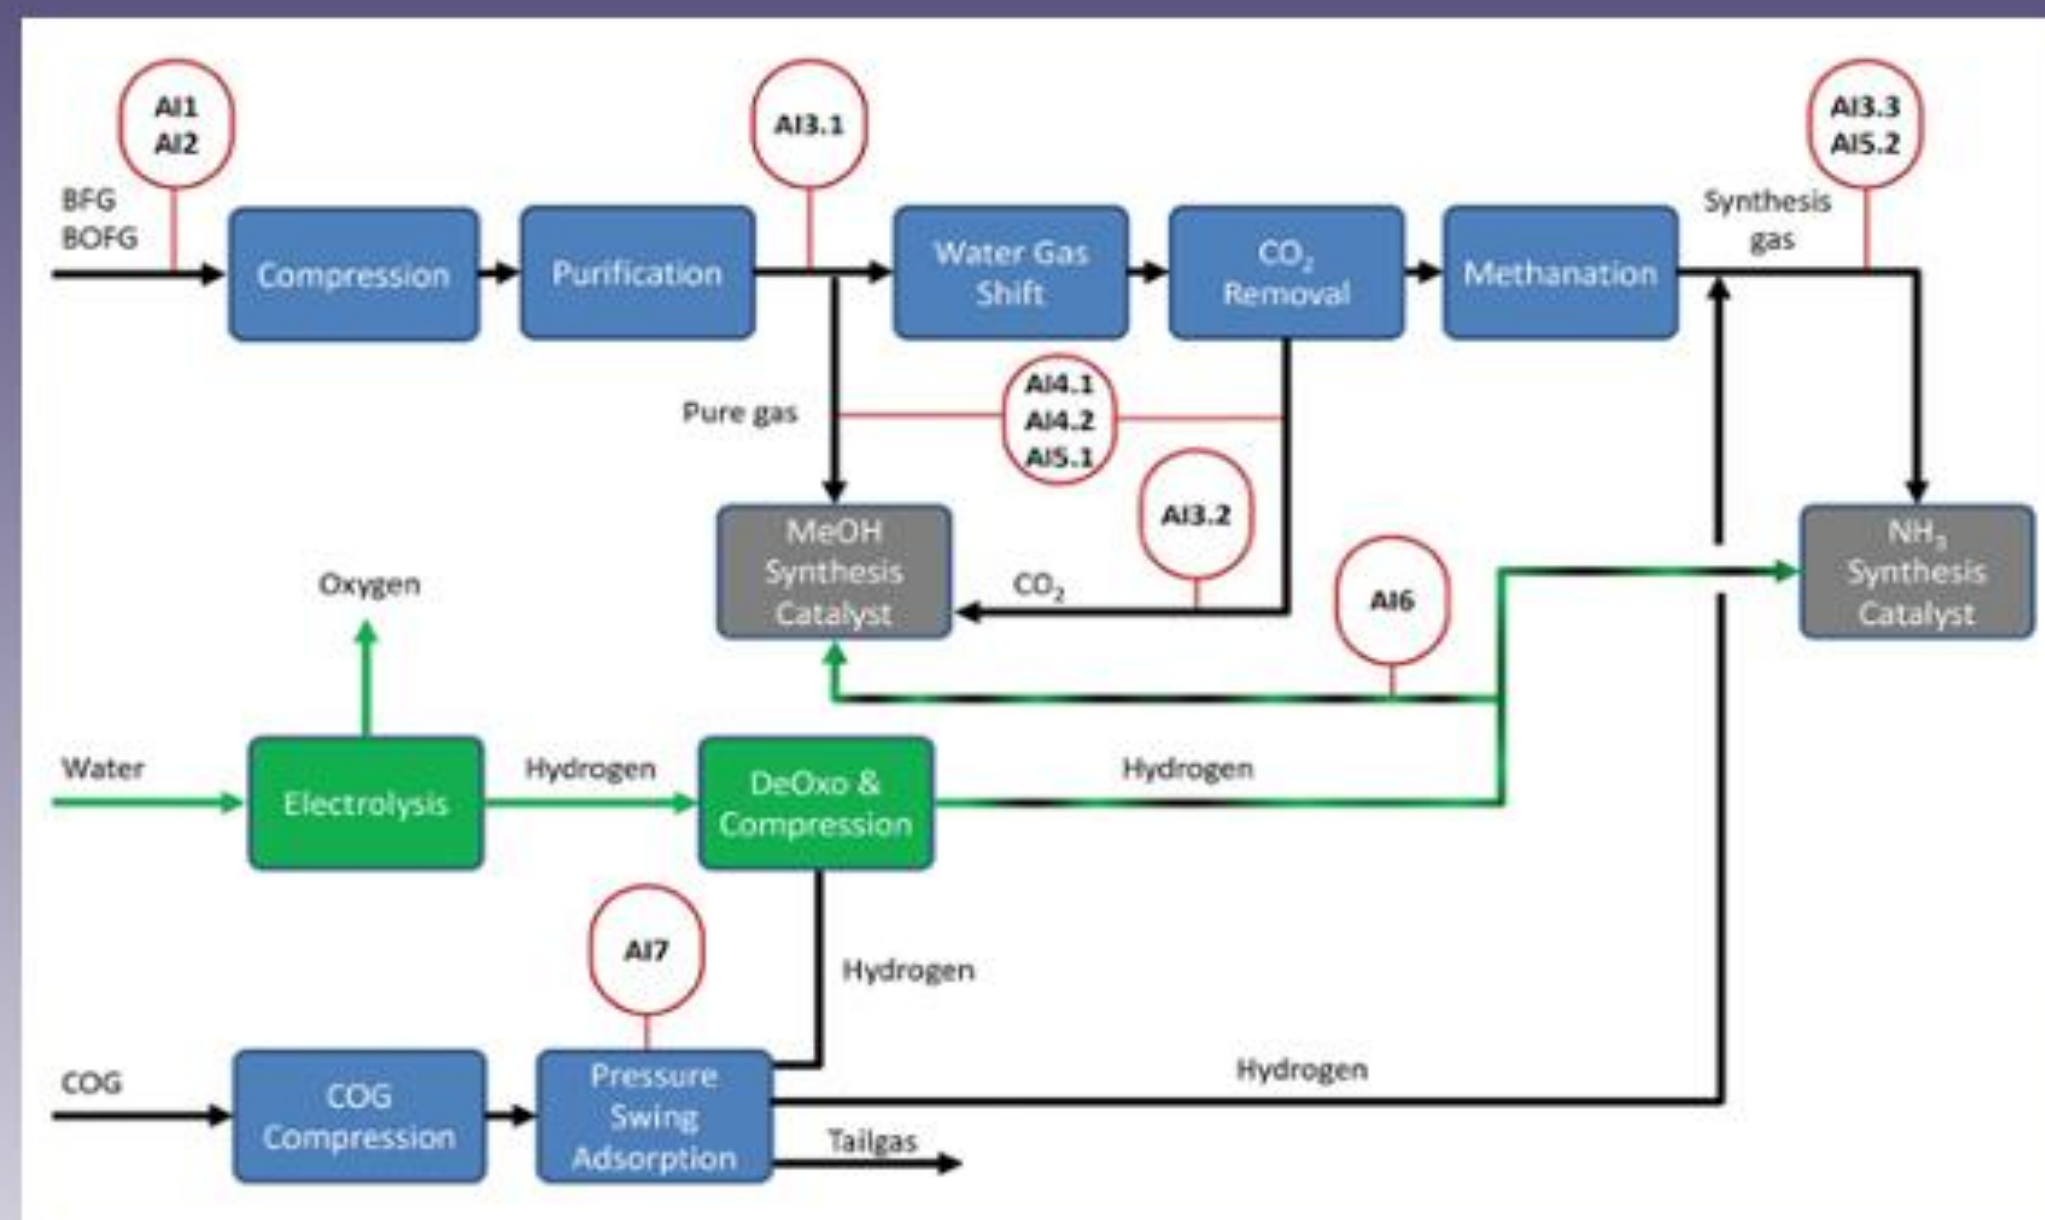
AI1
AI2

AI3.1

AI3.3
AI5.2

BFG
BOFG

Compression

Purification

Water Gas Shift

$CO_2$ Removal

Methanation

Synthesis gas

Pure gas

AI4.1
AI4.2
AI5.1

AI3.2

MeOH Synthesis Catalyst

$CO_2$

AI6

$NH_3$ Synthesis Catalyst

Oxygen

Water

Electrolysis

Hydrogen

DeOxo & Compression

Hydrogen

AI7

Hydrogen

COG

COG Compression

Pressure Swing Adsorption

Hydrogen

Tailgas